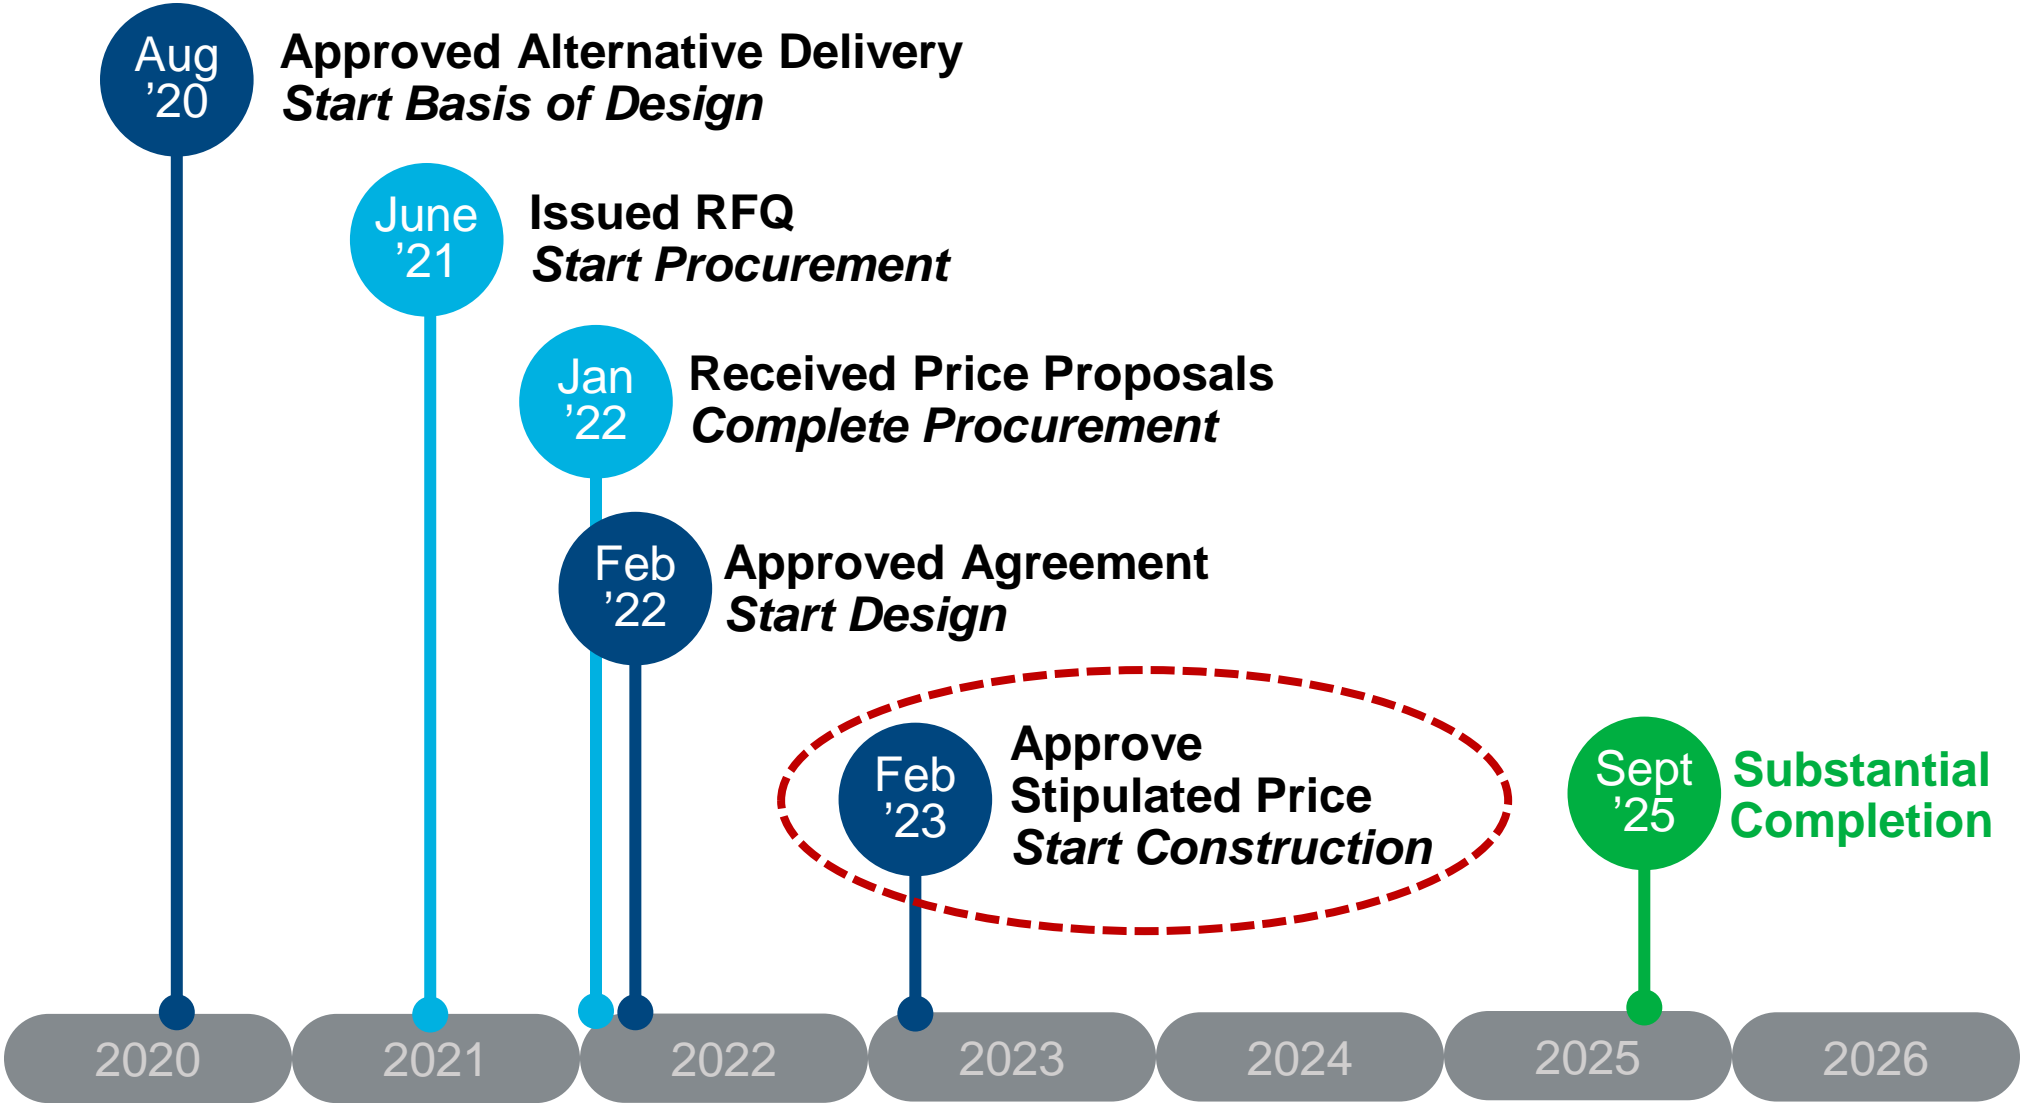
Aug '20
Approved Alternative Delivery
Start Basis of Design

June '21
Issued RFQ
Start Procurement

Jan '22
Received Price Proposals
Complete Procurement

Feb '22
Approved Agreement
Start Design

Feb '23
Approve Stipulated Price
Start Construction

Sept '25
Substantial Completion

2020
2021
2022
2023
2024
2025
2026